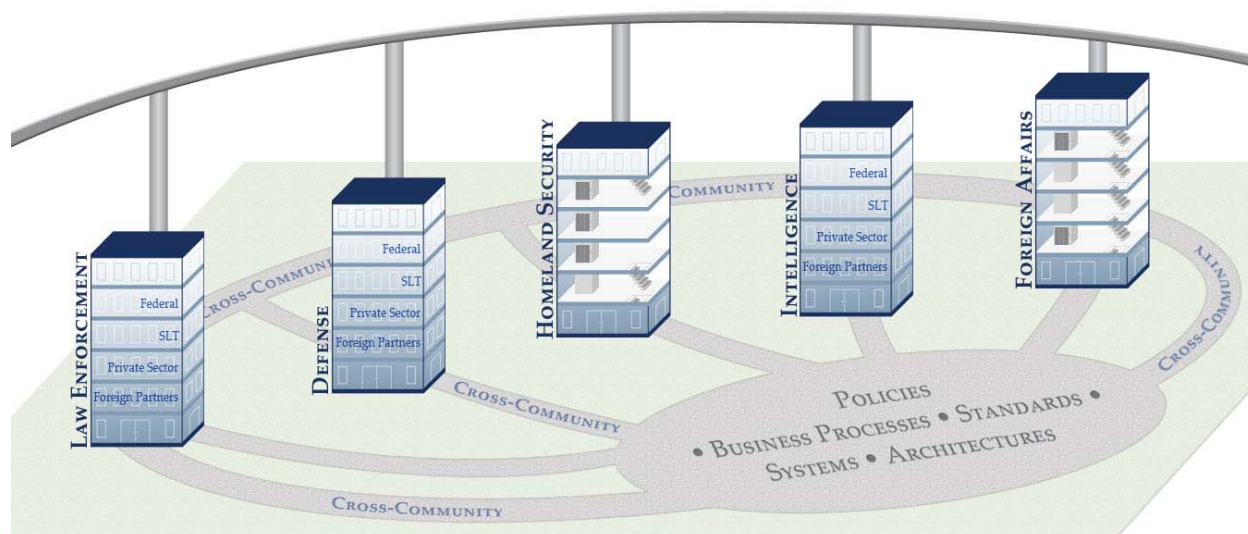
Law Enforcement
Federal
SLT
Private Sector
Foreign Partners

Defense
Federal
SLT
Private Sector
Foreign Partners

Homeland Security

Intelligence
Federal
SLT
Private Sector
Foreign Partners

Foreign Affairs

Cross-Communi
Community
Cross-Community
Cross-Community
Cross-Community

Policies
• Business Processes • Standards •
Systems • Architectures